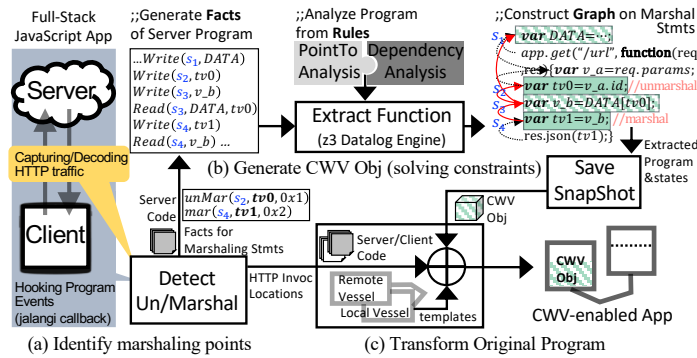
Full-Stack JavaScript App

Server

Capturing/Decoding HTTP traffic

Client

Hooking Program Events (jalangi callback)

;;Generate **Facts** of Server Program

$...Write(s_1, DATA)$
$Write(s_2, tv0)$
$Write(s_3, v\_b)$
$Read(s_3, DATA, tv0)$
$Write(s_4, tv1)$
$Read(s_4, v\_b)$ ...

;;Analyze Program from **Rules**

PointTo Analysis

Dependency Analysis

Extract Function (z3 Datalog Engine)

;;Construct **Graph** on Marshal Stmts

$s_1$ **var** DATA=···;
app.get("/url", **function**(req
$s_2$ res){**var** v_a=req.params;
$s_3$ **var** tv0=v_a.id; //unmarshal
**var** v_b=DATA[tv0];
$s_4$ **var** tv1=v_b; //marshal
res.json(tv1);}

Extracted Program &states

Save SnapShot

(b) Generate CWV Obj (solving constraints)

Server Code

$unMar(s_2, \mathbf{tv0}, 0x1)$
$mar(s_4, \mathbf{tv1}, 0x2)$

Facts for Marshaling Stmts

Detect Un/Marshal

HTTP Invoc Locations

CWV Obj

Server/Client Code

Remote Vessel

Local Vessel

templates

CWV Obj

CWV-enabled App

(a) Identify marshaling points

(c) Transform Original Program